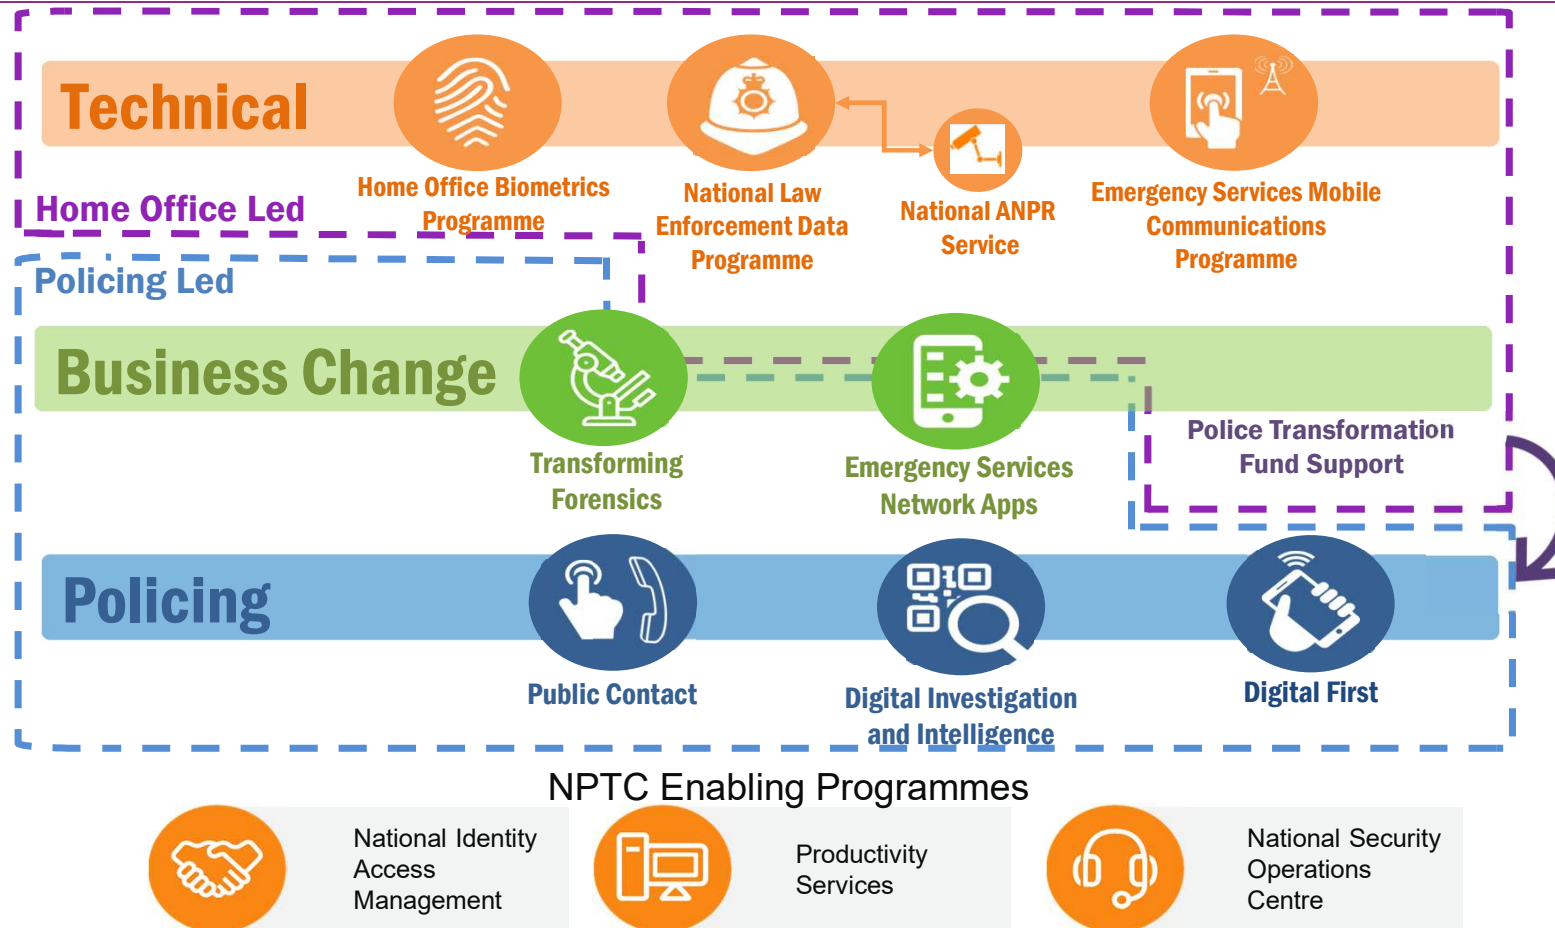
Technical

Home Office Led

Home Office Biometrics Programme

National Law Enforcement Data Programme

National ANPR Service

Emergency Services Mobile Communications Programme

Policing Led

Business Change

Transforming Forensics

Emergency Services Network Apps

Police Transformation Fund Support

Policing

Public Contact

Digital Investigation and Intelligence

Digital First

NPTC Enabling Programmes

National Identity Access Management

Productivity Services

National Security Operations Centre